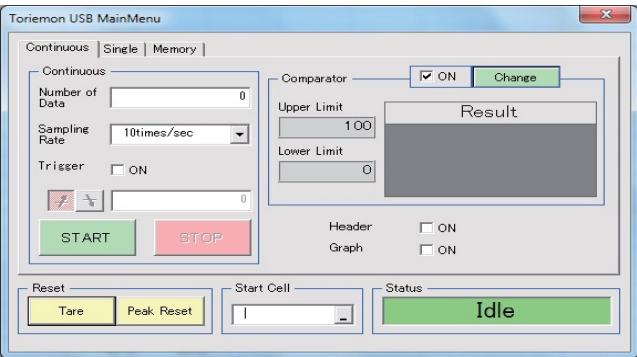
Toriemon USB MainMenu

Continuous | Single | Memory

Continuous

Number of Data 0

Sampling Rate 10times/sec

Trigger ON

0

START STOP

Comparator ON Change

Upper Limit 100

Lower Limit 0

Result

Header ON

Graph ON

Reset

Tare Peak Reset

Start Cell

Status

Idle